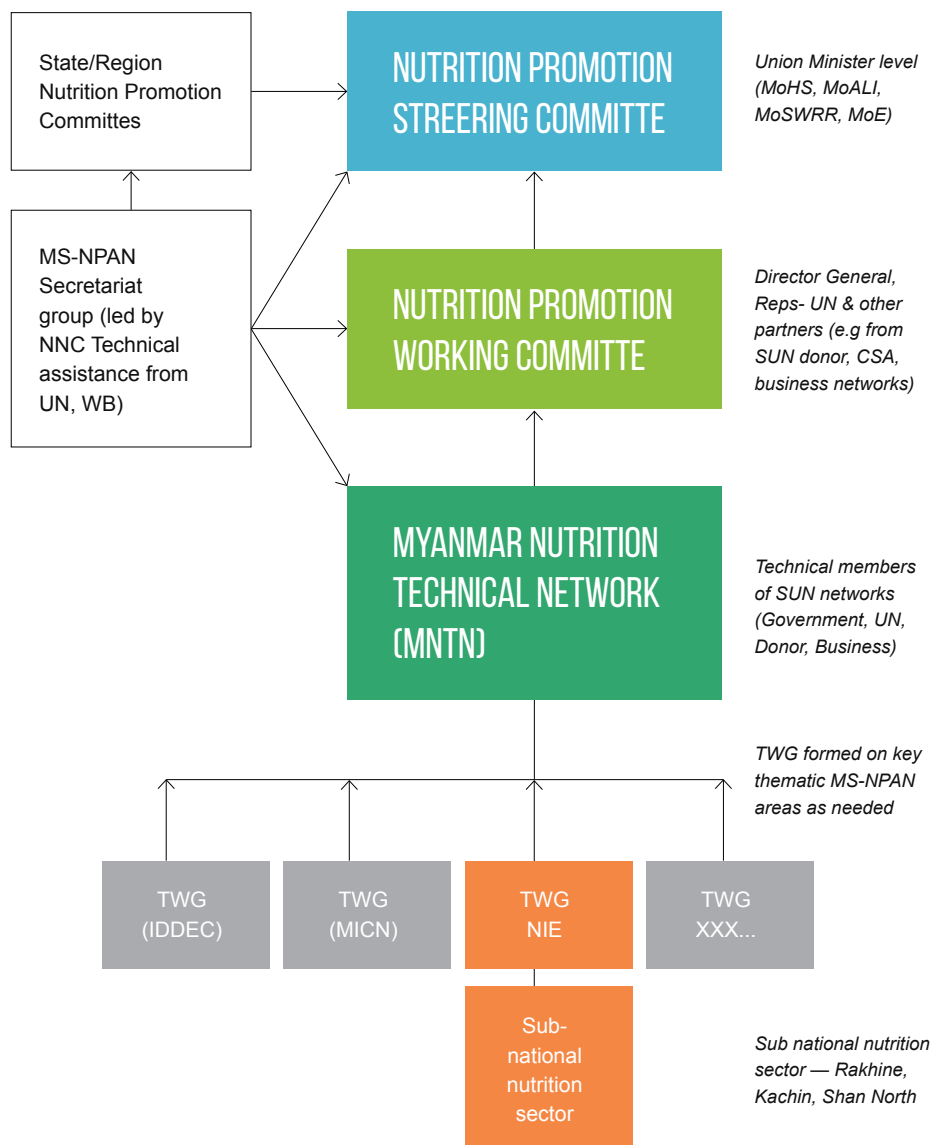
State/Region Nutrition Promotion Committes

NUTRITION PROMOTION STREERING COMMITTE

Union Minister level (MoHS, MoALI, MoSWRR, MoE)

MS-NPAN Secretariat group (led by NNC Technical assistance from UN, WB)

NUTRITION PROMOTION WORKING COMMITTE

Director General, Reps- UN & other partners (e.g from SUN donor, CSA, business networks)

MYANMAR NUTRITION TECHNICAL NETWORK (MNTN)

Technical members of SUN networks (Government, UN, Donor, Business)

TWG formed on key thematic MS-NPAN areas as needed

TWG (IDDEC)

TWG (MICN)

TWG NIE

TWG XXX...

Sub-national nutrition sector

Sub national nutrition sector — Rakhine, Kachin, Shan North